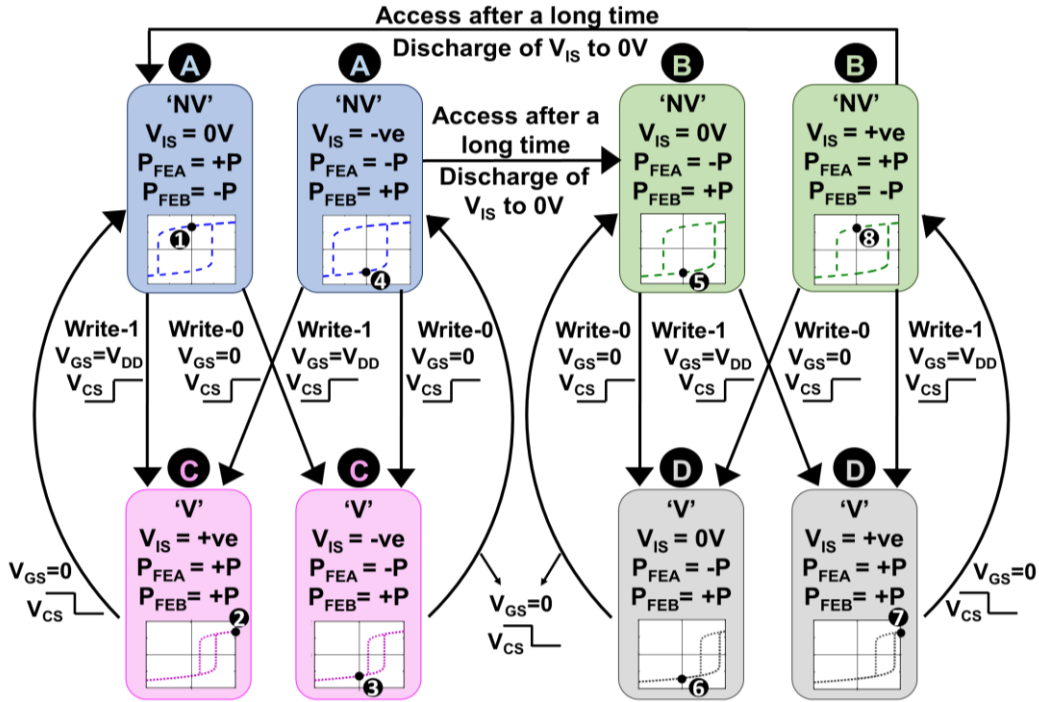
Access after a long time
Discharge of $V_{IS}$ to 0V

A
'NV'
$V_{IS}$ = 0V
$P_{FEA}$ = +P
$P_{FEB}$ = -P
1

A
'NV'
$V_{IS}$ = -ve
$P_{FEA}$ = -P
$P_{FEB}$ = +P
4

Access after a long time
Discharge of $V_{IS}$ to 0V

B
'NV'
$V_{IS}$ = 0V
$P_{FEA}$ = -P
$P_{FEB}$ = +P
5

B
'NV'
$V_{IS}$ = +ve
$P_{FEA}$ = +P
$P_{FEB}$ = -P
8

Write-1
$V_{GS}$=$V_{DD}$
$V_{CS}$

Write-0
$V_{GS}$=0
$V_{CS}$

Write-1
$V_{GS}$=$V_{DD}$
$V_{CS}$

Write-0
$V_{GS}$=0
$V_{CS}$

Write-0
$V_{GS}$=0
$V_{CS}$

Write-1
$V_{GS}$=$V_{DD}$
$V_{CS}$

Write-0
$V_{GS}$=0
$V_{CS}$

Write-1
$V_{GS}$=$V_{DD}$
$V_{CS}$

C
'V'
$V_{IS}$ = +ve
$P_{FEA}$ = +P
$P_{FEB}$ = +P
2

C
'V'
$V_{IS}$ = -ve
$P_{FEA}$ = -P
$P_{FEB}$ = +P
3

D
'V'
$V_{IS}$ = 0V
$P_{FEA}$ = -P
$P_{FEB}$ = +P
6

D
'V'
$V_{IS}$ = +ve
$P_{FEA}$ = +P
$P_{FEB}$ = +P
7

$V_{GS}$=0
$V_{CS}$

$V_{GS}$=0
$V_{CS}$

$V_{GS}$=0
$V_{CS}$